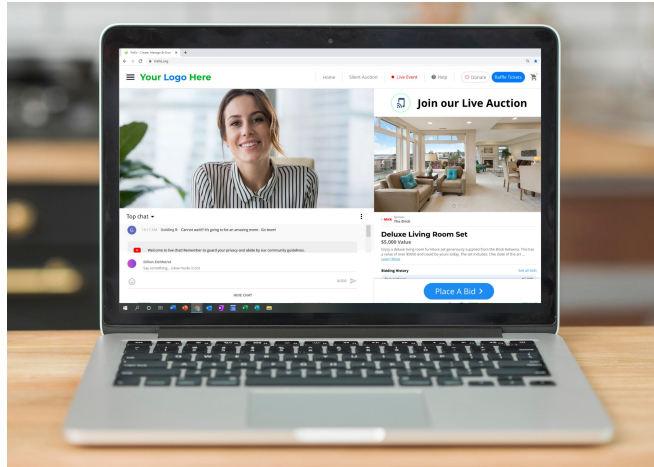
Your Logo Here

Home Silent Auction Live Event Help Donate Raffle Tickets

Join our Live Auction

Deluxe Living Room Set

$5,000 Value

Bidding History

Place A Bid ›

Top chat ▾

Welcome to live chat! Remember to guard your privacy and abide by our community guidelines.

HIDE CHAT